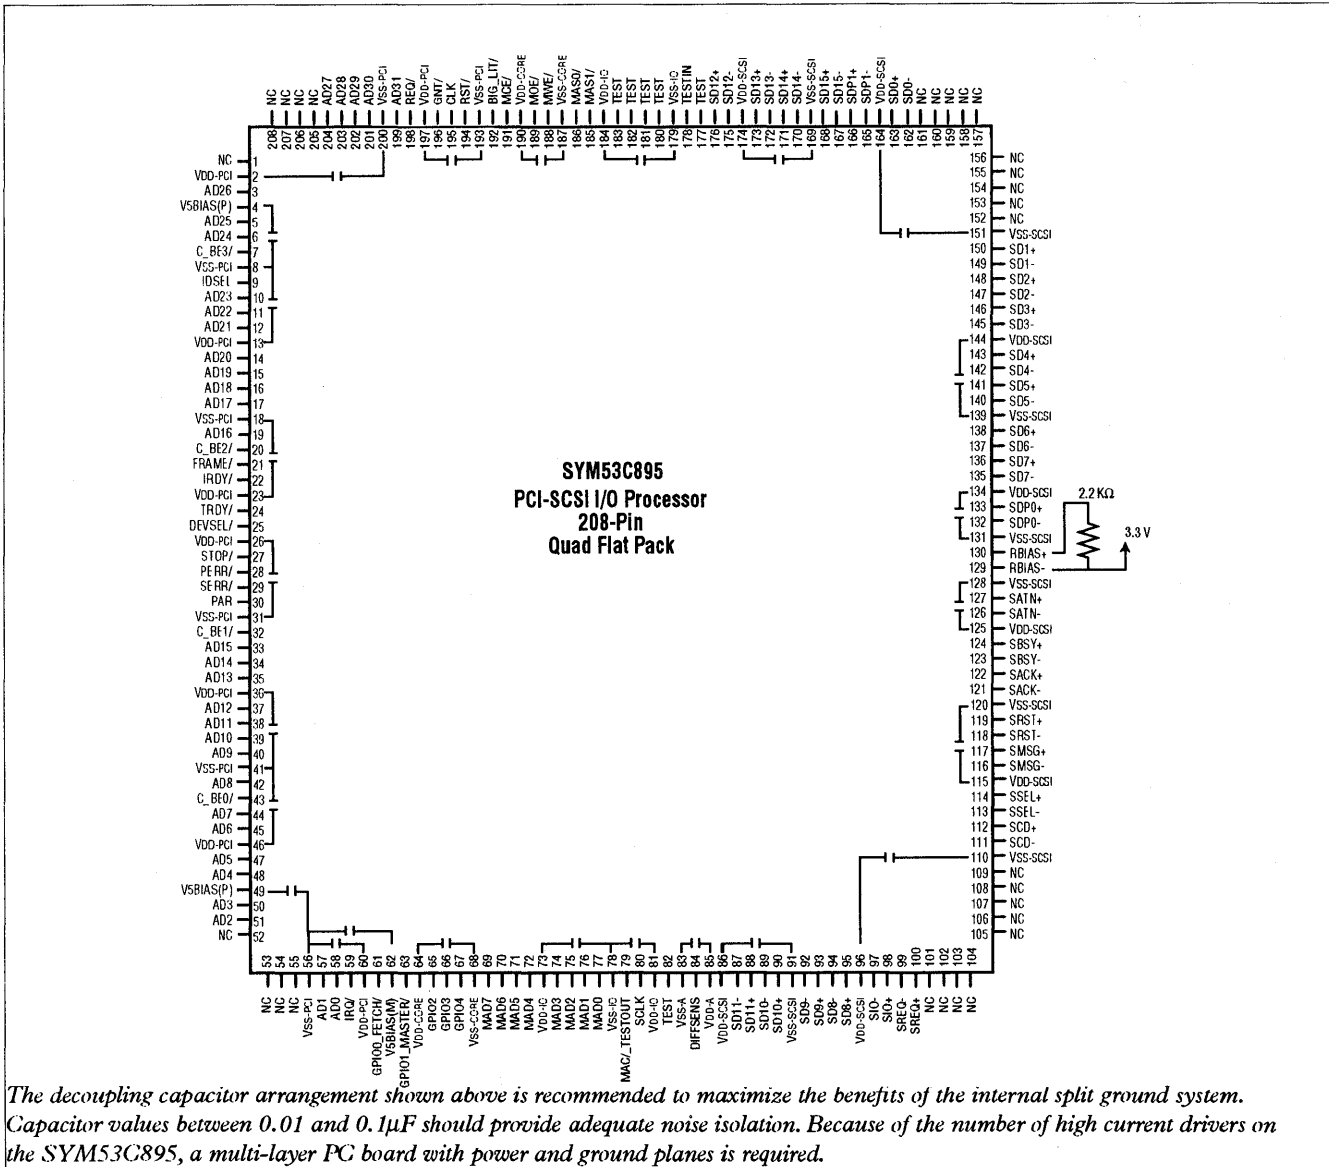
NC NC NC NC AD27 AD28 AD29 AD30 VSS-PCI AD31 REQ/ VDD-PCI GNT/ CLK RST/ VSS-PCI BIG_LIT/ MCE/ VDD-CORE MOE/ MWE/ VSS-CORE MAS0/ MAS1/ VDD-IO TEST TEST TEST TEST VSS-IO TESTIN TEST SD12+ SD12- VDD-SCSI SD13+ SD13- SD14+ SD14- VSS-SCSI SD15+ SD15- SDP1+ SDP1- VDD-SCSI SD0+ SD0- NC NC NC NC NC

208 207 206 205 204 203 202 201 200 199 198 197 196 195 194 193 192 191 190 189 188 187 186 185 184 183 182 181 180 179 178 177 176 175 174 173 172 171 170 169 168 167 166 165 164 163 162 161 160 159 158 157

NC 1
VDD-PCI 2
AD26 3
V5BIAS(P) 4
AD25 5
AD24 6
C_BE3/ 7
VSS-PCI 8
IDSEL 9
AD23 10
AD22 11
AD21 12
VDD-PCI 13
AD20 14
AD19 15
AD18 16
AD17 17
VSS-PCI 18
AD16 19
C_BE2/ 20
FRAME/ 21
IRDY/ 22
VDD-PCI 23
TRDY/ 24
DEVSEL/ 25
VDD-PCI 26
STOP/ 27
PERR/ 28
SERR/ 29
PAR 30
VSS-PCI 31
C_BE1/ 32
AD15 33
AD14 34
AD13 35
VDD-PCI 36
AD12 37
AD11 38
AD10 39
AD9 40
VSS-PCI 41
AD8 42
C_BE0/ 43
AD7 44
AD6 45
VDD-PCI 46
AD5 47
AD4 48
V5BIAS(P) 49
AD3 50
AD2 51
NC 52

156 NC
155 NC
154 NC
153 NC
152 NC
151 VSS-SCSI
150 SD1+
149 SD1-
148 SD2+
147 SD2-
146 SD3+
145 SD3-
144 VDD-SCSI
143 SD4+
142 SD4-
141 SD5+
140 SD5-
139 VSS-SCSI
138 SD6+
137 SD6-
136 SD7+
135 SD7-
134 VDD-SCSI
133 SDP0+
132 SDP0-
131 VSS-SCSI
130 RBIAS+
129 RBIAS-
128 VSS-SCSI
127 SATN+
126 SATN-
125 VDD-SCSI
124 SBSY+
123 SBSY-
122 SACK+
121 SACK-
120 VSS-SCSI
119 SRST+
118 SRST-
117 SMSG+
116 SMSG-
115 VDD-SCSI
114 SSEL+
113 SSEL-
112 SCD+
111 SCD-
110 VSS-SCSI
109 NC
108 NC
107 NC
106 NC
105 NC

2.2 KΩ
3.3 V

SYM53C895
PCI-SCSI I/O Processor
208-Pin
Quad Flat Pack

53 54 55 56 57 58 59 60 61 62 63 64 65 66 67 68 69 70 71 72 73 74 75 76 77 78 79 80 81 82 83 84 85 86 87 88 89 90 91 92 93 94 95 96 97 98 99 100 101 102 103 104

NC NC NC VSS-PCI AD1 AD0 IRQ/ VDD-PCI GPIO0_FETCH/ V5BIAS(M) GPIO1_MASTER/ VDD-CORE GPIO2 GPIO3 GPIO4 VSS-CORE MAD7 MAD6 MAD5 MAD4 VDD-IO MAD3 MAD2 MAD1 MAD0 VSS-IO MAC/_TESTOUT SCLK VDD-IO TEST VSS-A DIFFSENS VDD-A VDD-SCSI SD11- SD11+ SD10- SD10+ VSS-SCSI SD9- SD9+ SD8- SD8+ VDD-SCSI SIO- SIO+ SREQ- SREQ+ NC NC NC NC

The decoupling capacitor arrangement shown above is recommended to maximize the benefits of the internal split ground system. Capacitor values between 0.01 and 0.1μF should provide adequate noise isolation. Because of the number of high current drivers on the SYM53C895, a multi-layer PC board with power and ground planes is required.